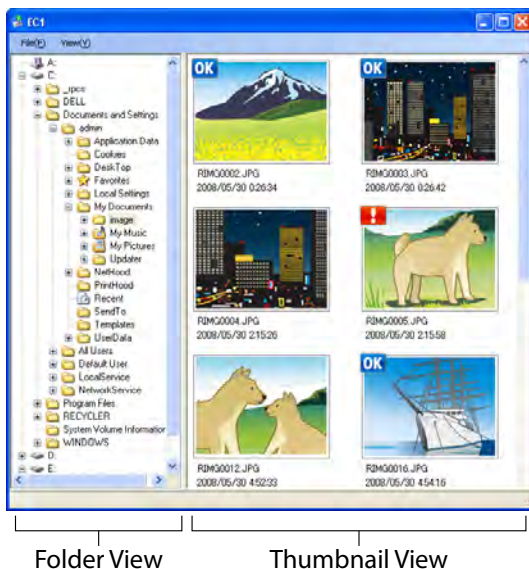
EC1

File(F) View(V)

A:
C:
_rpcs
DELL
Documents and Settings
admin
Application Data
Cookies
DeskTop
Favorites
Local Settings
My Documents
image
My Music
My Pictures
Updater
NetHood
PrintHood
Recent
SendTo
Templates
UserData
All Users
Default User
LocalService
NetworkService
Program Files
RECYCLER
System Volume Informatior
WINDOWS
D:
E:

OK
RIMG0002.JPG
2008/05/30 02:34

OK
RIMG0003.JPG
2008/05/30 02:42

RIMG0004.JPG
2008/05/30 21:26

!
RIMG0005.JPG
2008/05/30 21:58

RIMG0012.JPG
2008/05/30 4:52:33

OK
RIMG0016.JPG
2008/05/30 4:54:16

Folder View

Thumbnail View